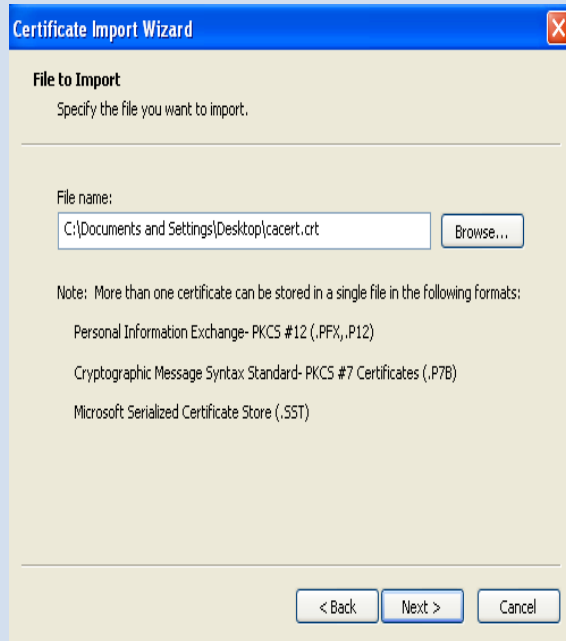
Certificate Import Wizard

File to Import
Specify the file you want to import.

File name:
C:\Documents and Settings\Desktop\cacert.crt
Browse...

Note: More than one certificate can be stored in a single file in the following formats:

Personal Information Exchange- PKCS #12 (.PFX,.P12)

Cryptographic Message Syntax Standard- PKCS #7 Certificates (.P7B)

Microsoft Serialized Certificate Store (.SST)

< Back
Next >
Cancel